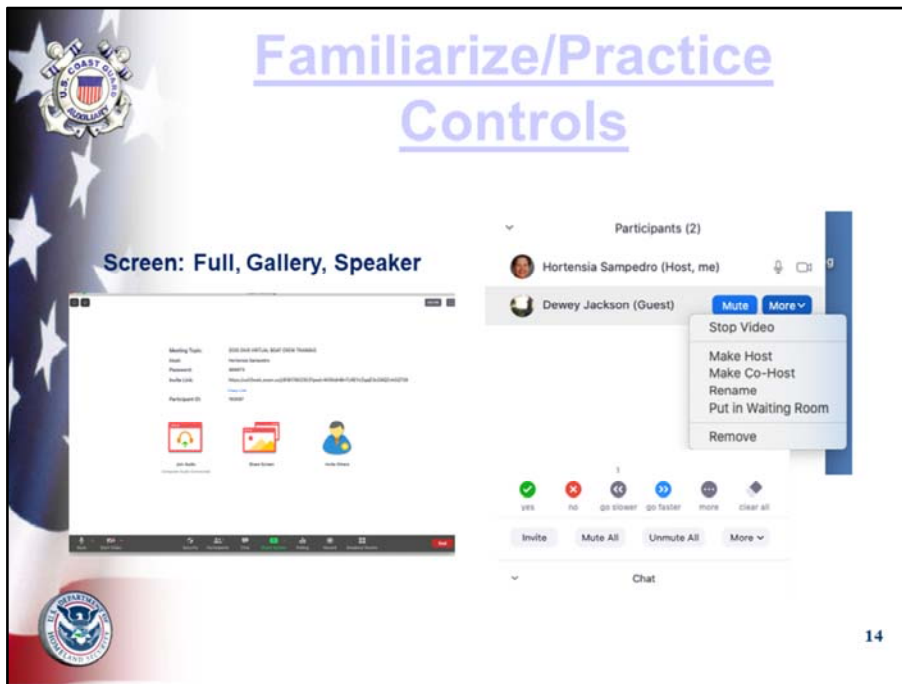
Familiarize/Practice Controls

U.S. COAST GUARD AUXILIARY

Screen: Full, Gallery, Speaker

Meeting Topic:
Host:
Password:
Invite Link:
Participant ID:

Join Audio
Share Screen
Invite Others

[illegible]

Participants (2)

Hortensia Sampedro (Host, me)

Dewey Jackson (Guest)

Mute

More

Stop Video

Make Host

Make Co-Host

Rename

Put in Waiting Room

Remove

yes
no
go slower
go faster
more
clear all

Invite
Mute All
Unmute All
More

Chat

DEPARTMENT OF HOMELAND SECURITY

14